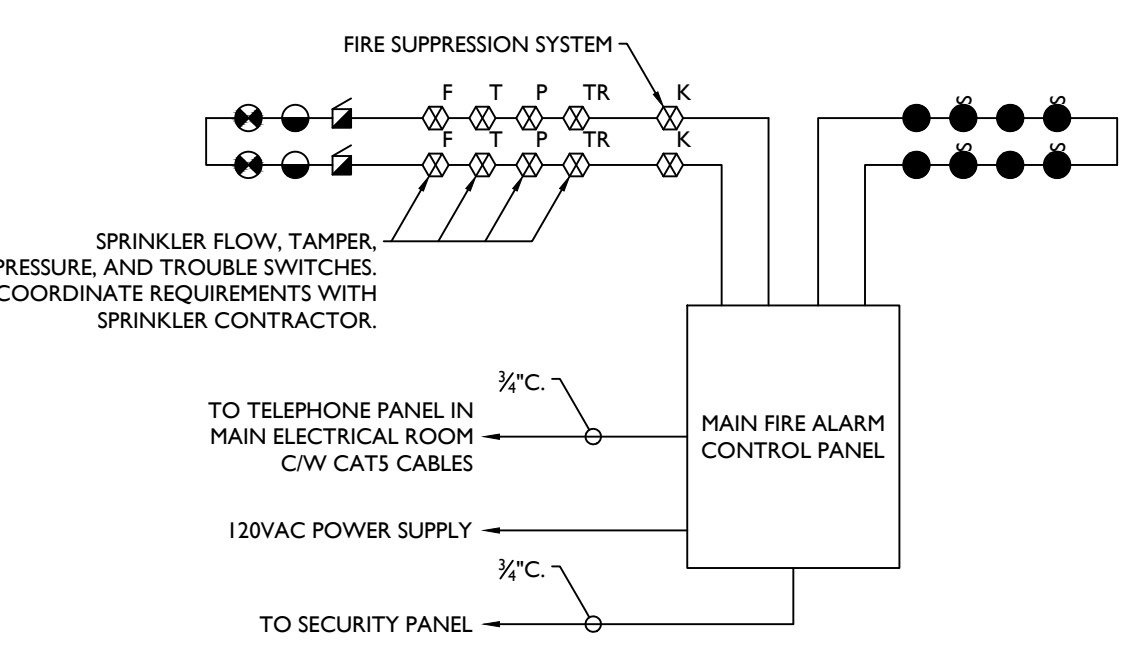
FIRE SUPPRESSION SYSTEM

F T P TR K

F T P TR K

S S

S S

SPRINKLER FLOW, TAMPER, PRESSURE, AND TROUBLE SWITCHES. COORDINATE REQUIREMENTS WITH SPRINKLER CONTRACTOR.

$\frac{3}{4}$"C.

TO TELEPHONE PANEL IN MAIN ELECTRICAL ROOM C/W CAT5 CABLES

MAIN FIRE ALARM CONTROL PANEL

120VAC POWER SUPPLY

$\frac{3}{4}$"C.

TO SECURITY PANEL